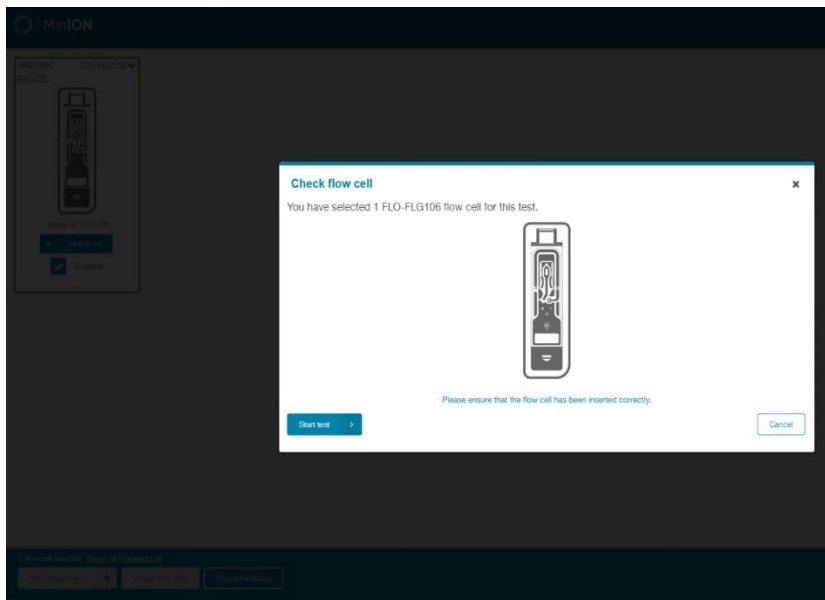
MinION

MN21400 FLO-FLG106
FAK726

Available

1 flow cell selected. Select all | Deselect all

Check flow cells Check Hardware

Check flow cell

You have selected 1 FLO-FLG106 flow cell for this test.

Please ensure that the flow cell has been inserted correctly.

Start test >

Cancel